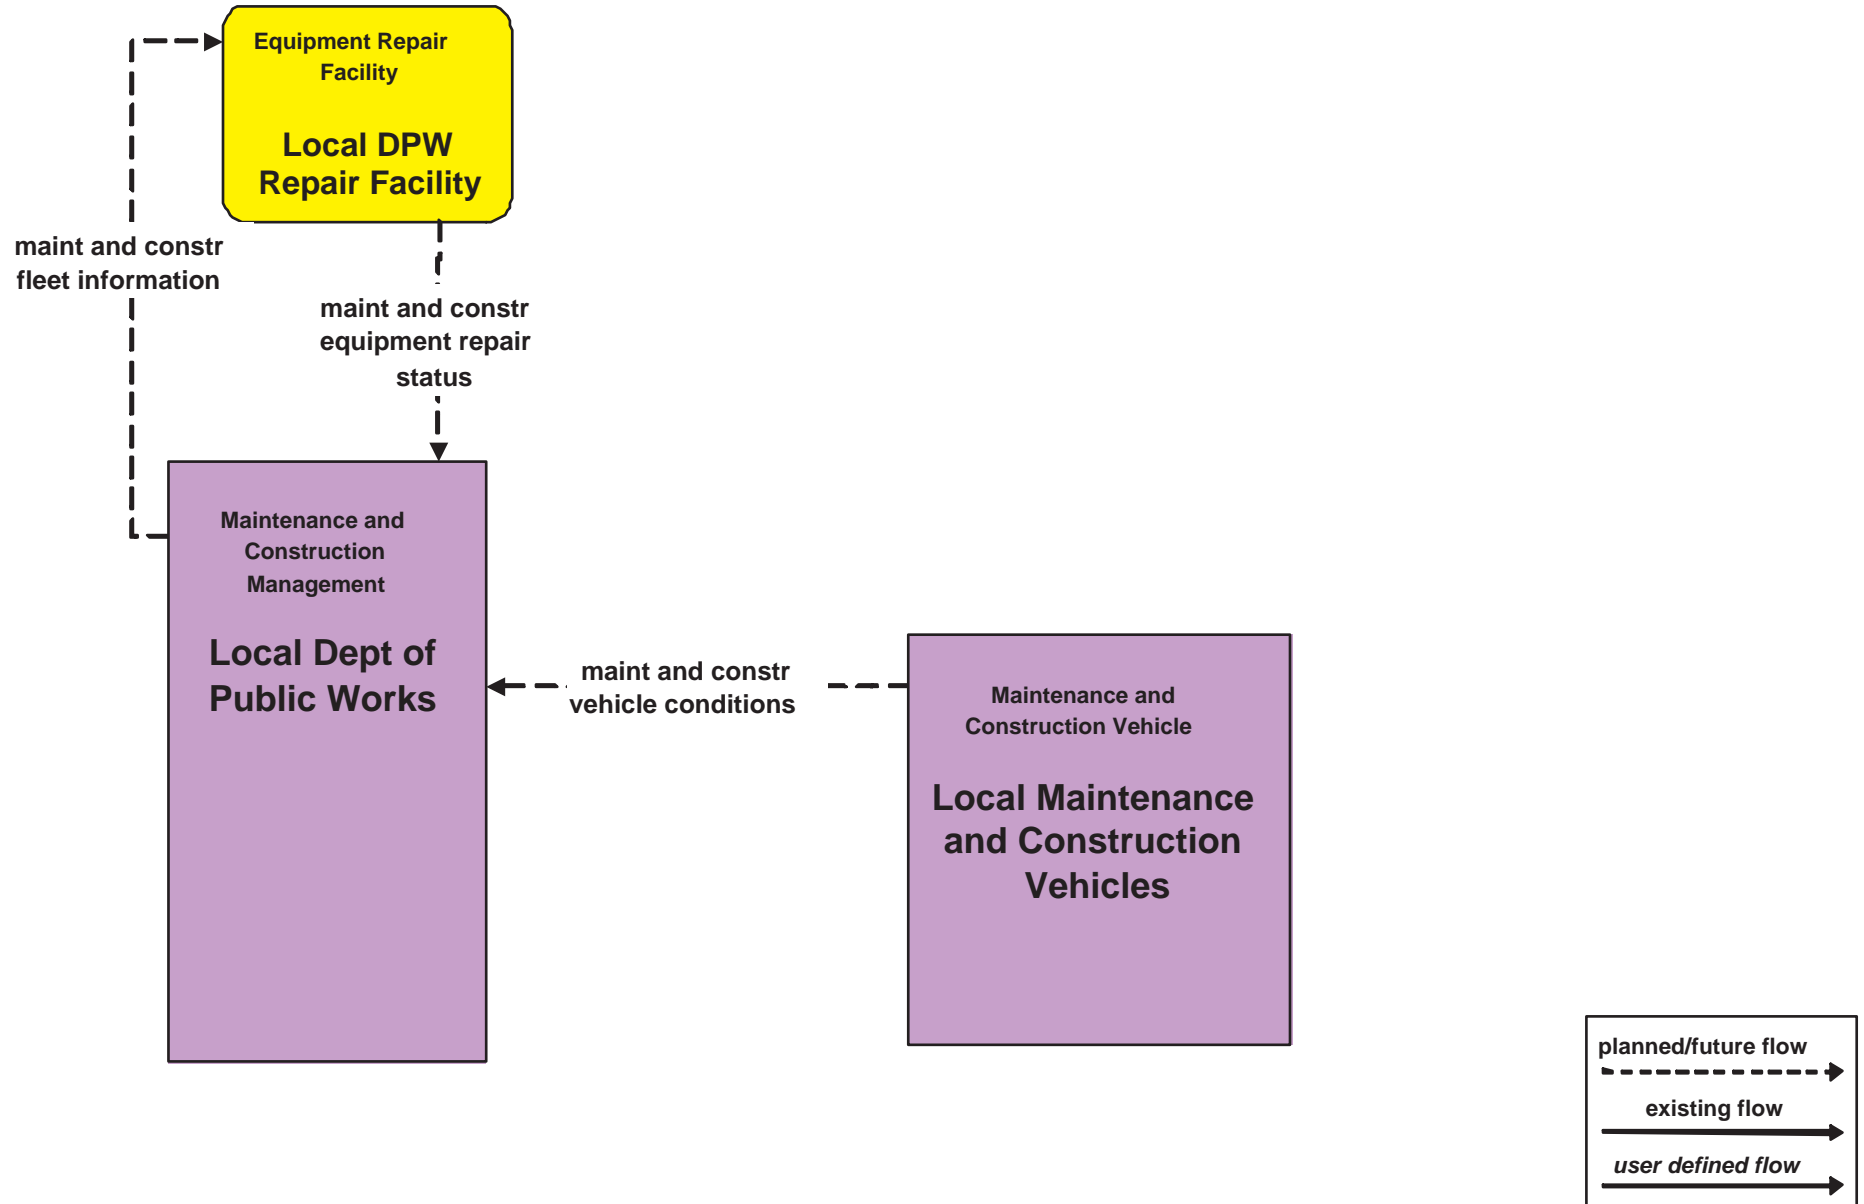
Equipment Repair Facility

Local DPW Repair Facility

maint and constr fleet information

maint and constr equipment repair status

Maintenance and Construction Management

Local Dept of Public Works

maint and constr vehicle conditions

Maintenance and Construction Vehicle

Local Maintenance and Construction Vehicles

planned/future flow

existing flow

*user defined flow*